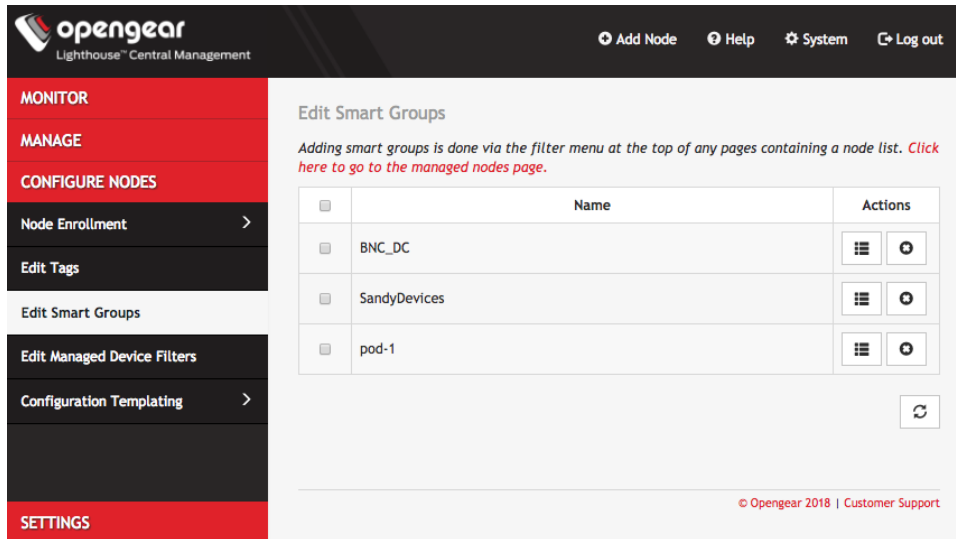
opengear
Lighthouse™ Central Management

Add Node Help System Log out

MONITOR
MANAGE
CONFIGURE NODES
Node Enrollment
Edit Tags
Edit Smart Groups
Edit Managed Device Filters
Configuration Templating
SETTINGS

Edit Smart Groups

Adding smart groups is done via the filter menu at the top of any pages containing a node list. Click here to go to the managed nodes page.

| | Name | Actions |
|---|---|---|
| | BNC_DC | |
| | SandyDevices | |
| | pod-1 | |

© Opengear 2018 | Customer Support